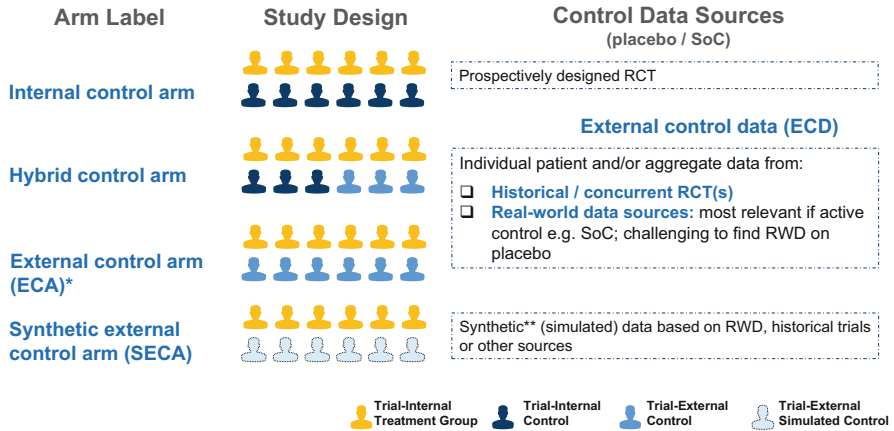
Arm Label

Study Design

Control Data Sources
(placebo / SoC)

Internal control arm

Prospectively designed RCT

External control data (ECD)

Hybrid control arm

Individual patient and/or aggregate data from:

❑ Historical / concurrent RCT(s)
❑ Real-world data sources: most relevant if active control e.g. SoC; challenging to find RWD on placebo

External control arm (ECA)*

Synthetic external control arm (SECA)

Synthetic** (simulated) data based on RWD, historical trials or other sources

Trial-Internal Treatment Group

Trial-Internal Control

Trial-External Control

Trial-External Simulated Control